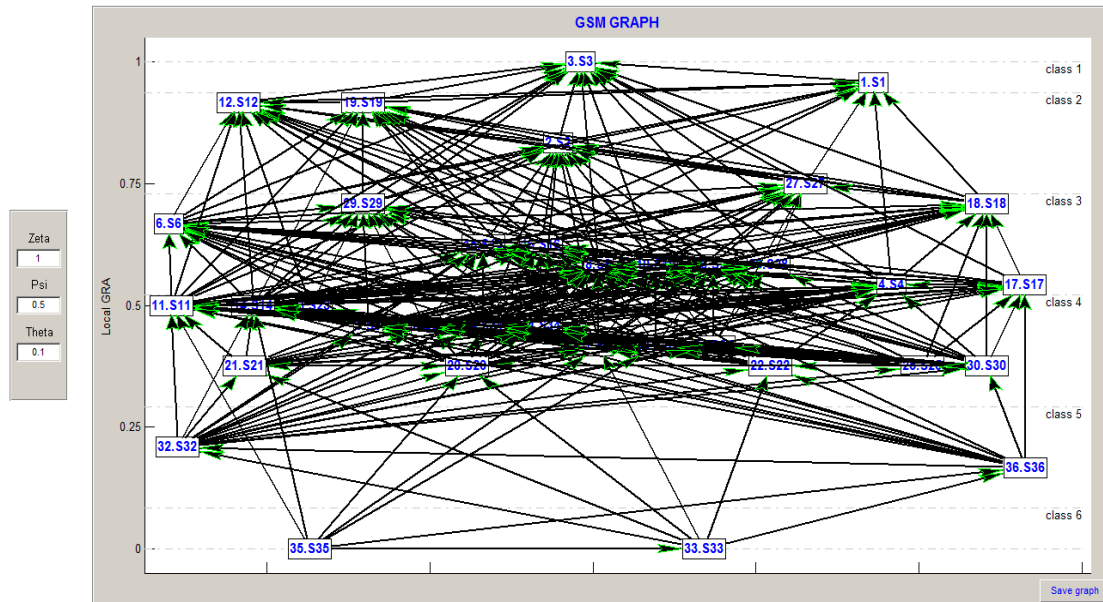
GSM GRAPH

Zeta
1
Psi
0.5
Theta
0.1

Local GRA

1
0.75
0.5
0.25
0

class 1
class 2
class 3
class 4
class 5
class 6

3.S3
1.S1
12.S12
19.S19
2.S2
27.S27
18.S18
6.S6
29.S29
17.S17
4.S4
11.S11
21.S21
20.S20
22.S22
26.S26
30.S30
32.S32
36.S36
35.S35
33.S33

Save graph